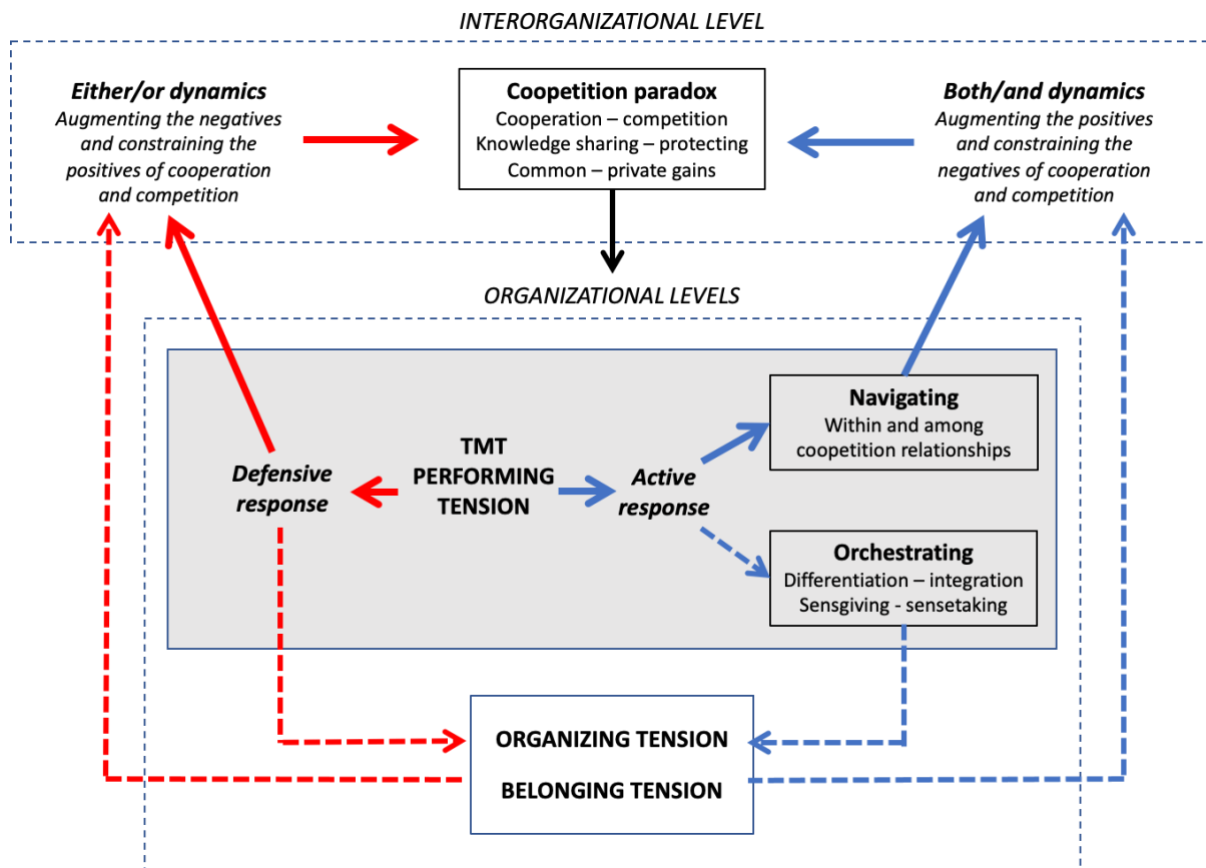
INTERORGANIZATIONAL LEVEL

Either/or dynamics
Augmenting the negatives and constraining the positives of cooperation and competition

Coopetition paradox
Cooperation – competition
Knowledge sharing – protecting
Common – private gains

Both/and dynamics
Augmenting the positives and constraining the negatives of cooperation and competition

ORGANIZATIONAL LEVELS

Navigating
Within and among coopetition relationships

Defensive response

TMT PERFORMING TENSION

Active response

Orchestrating
Differentiation – integration
Sensgiving - sensetaking

ORGANIZING TENSION
BELONGING TENSION